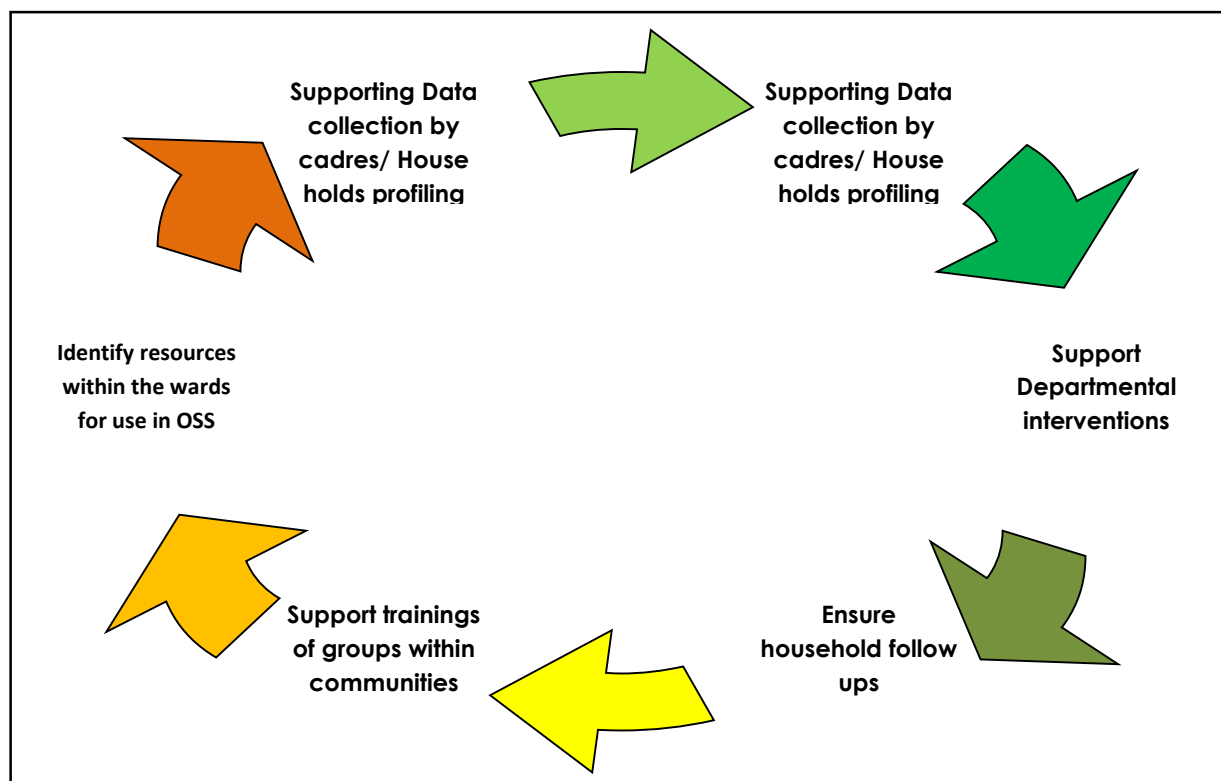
Supporting Data collection by cadres/ House holds profiling

Supporting Data collection by cadres/ House holds profiling

Support Departmental interventions

Ensure household follow ups

Support trainings of groups within communities

Identify resources within the wards for use in OSS